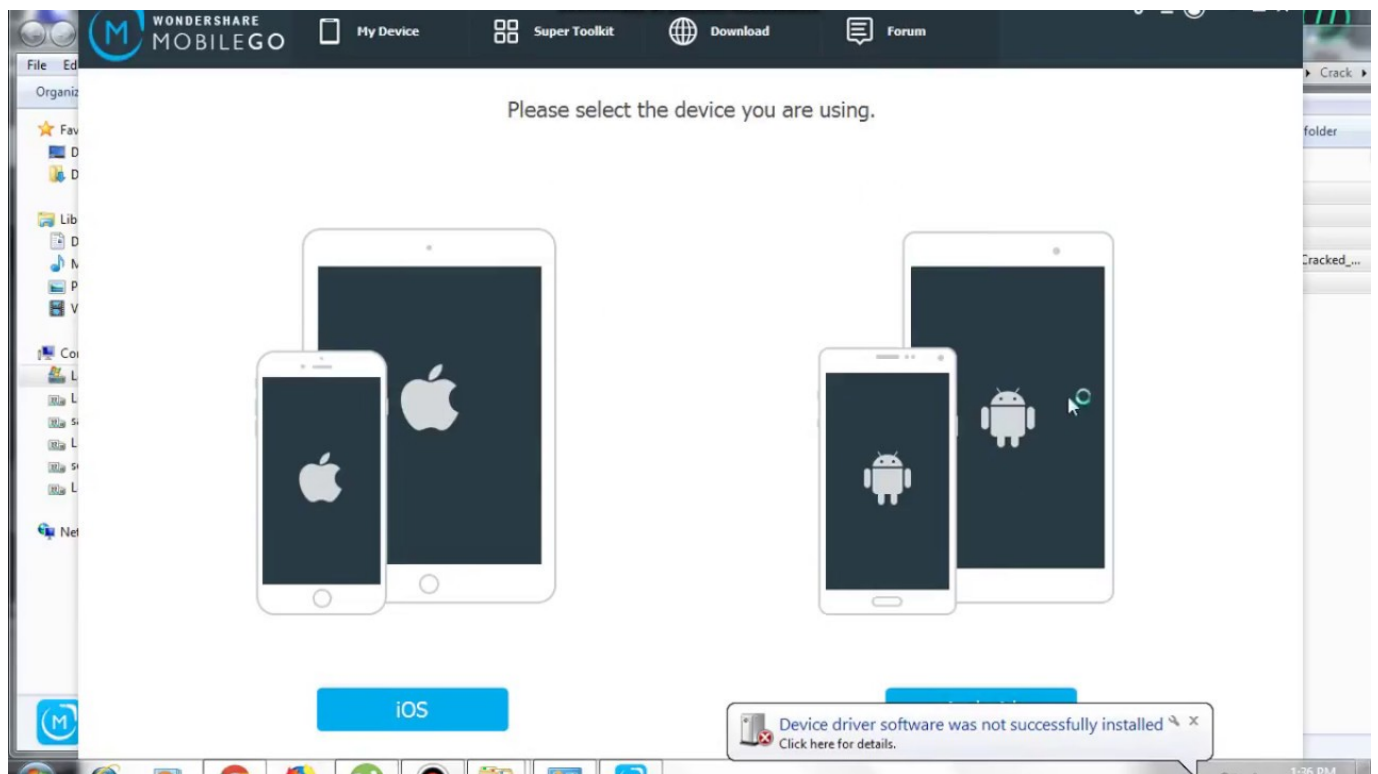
WONDERSHARE MOBILEGO

My Device

Super Toolkit

Download

Forum

File Ed

Organiz

Fav

D

D

Lib

D

M

P

V

Co

L

L

S

L

S

L

Ne

Crack

folder

Cracked_...

Please select the device you are using.

iOS

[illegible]

Device driver software was not successfully installed

Click here for details.

1:26 PM